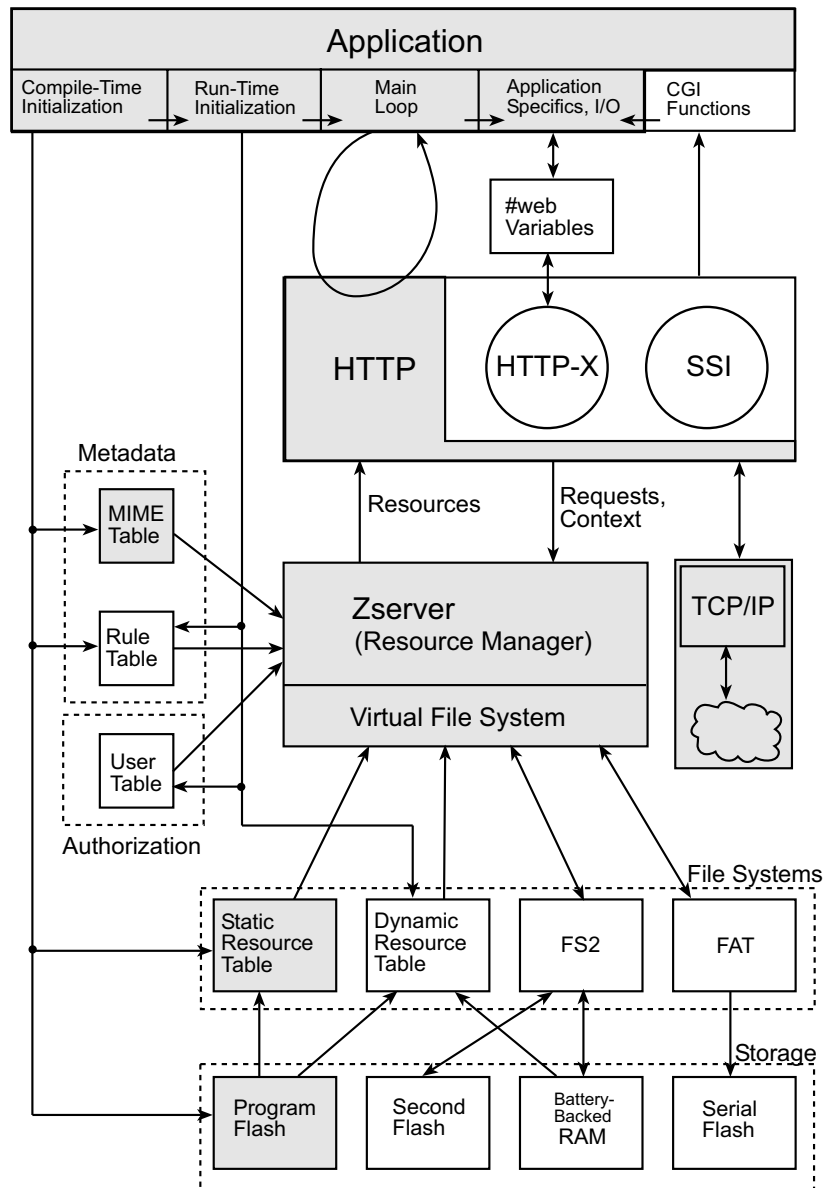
Application

Compile-Time Initialization

Run-Time Initialization

Main Loop

Application Specifics, I/O

CGI Functions

#web Variables

HTTP

HTTP-X

SSI

Metadata

MIME Table

Rule Table

User Table

Authorization

Resources

Requests, Context

Zserver (Resource Manager)

Virtual File System

TCP/IP

File Systems

Static Resource Table

Dynamic Resource Table

FS2

FAT

Storage

Program Flash

Second Flash

Battery-Backed RAM

Serial Flash